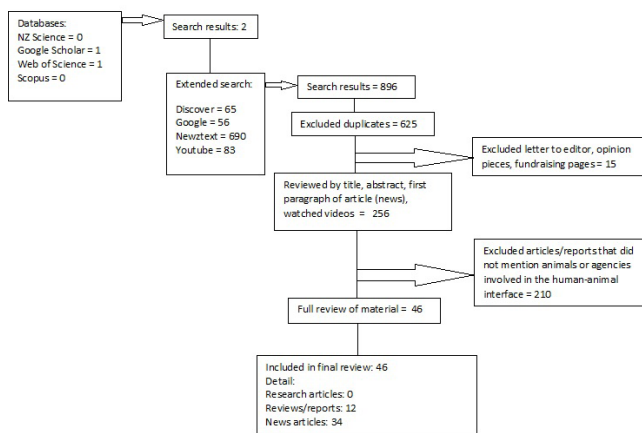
Databases:
NZ Science = 0
Google Scholar = 1
Web of Science = 1
Scopus = 0

Search results: 2

Extended search:

Discover = 65
Google = 56
Newztext = 690
Youtube = 83

Search results = 896

Excluded duplicates = 625

Excluded letter to editor, opinion pieces, fundraising pages = 15

Reviewed by title, abstract, first paragraph of article (news), watched videos = 256

Excluded articles/reports that did not mention animals or agencies involved in the human-animal interface = 210

Full review of material = 46

Included in final review: 46
Detail:
Research articles: 0
Reviews/reports: 12
News articles: 34